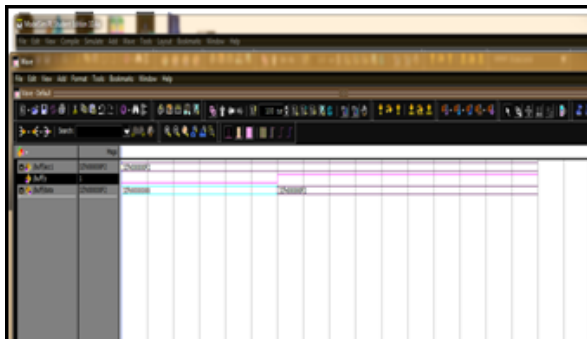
File Edit View Compile Simulate Add Wave Tools Layout Bookmarks Window Help

Wave

File Edit View Add Format Tools Bookmarks Window Help

Wave - Default

Search:

Msgs

/bufftest/a
/buff/y
/bufftest/x

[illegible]
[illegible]
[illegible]
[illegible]
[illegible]